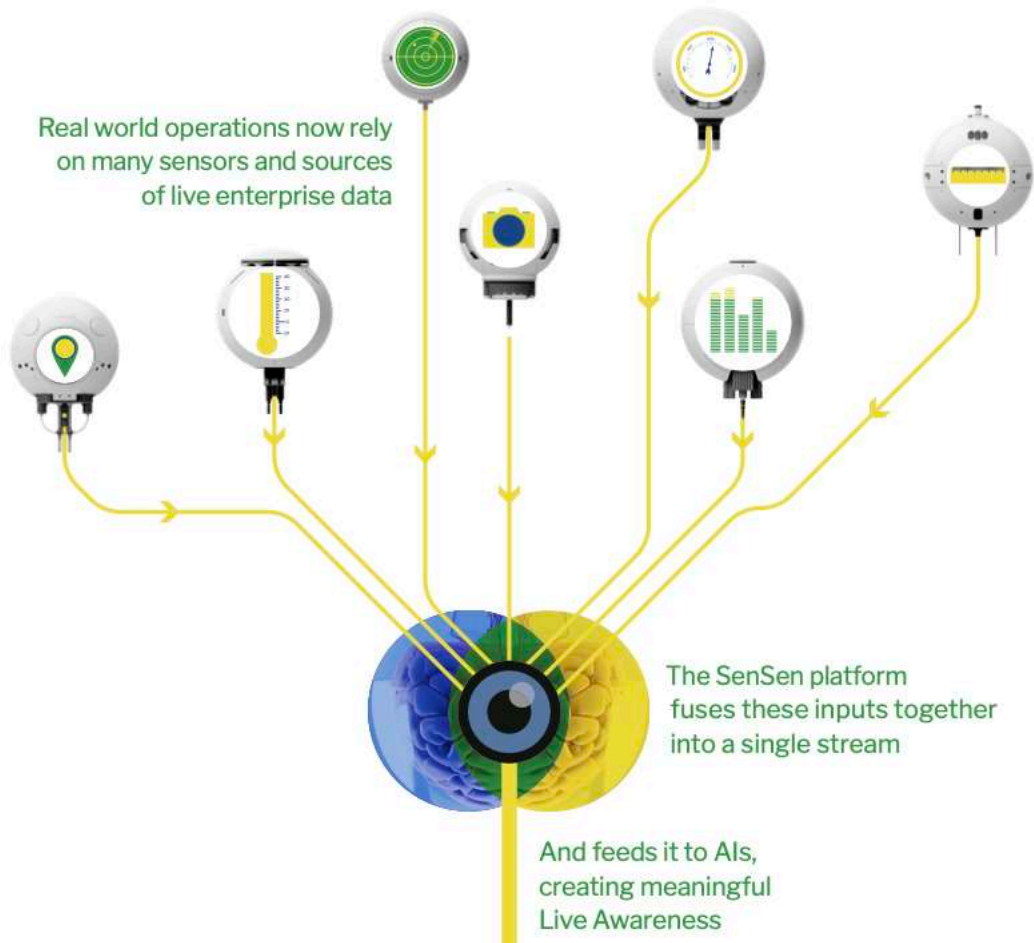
Real world operations now rely on many sensors and sources of live enterprise data

The SenSen platform fuses these inputs together into a single stream

And feeds it to AIs, creating meaningful Live Awareness